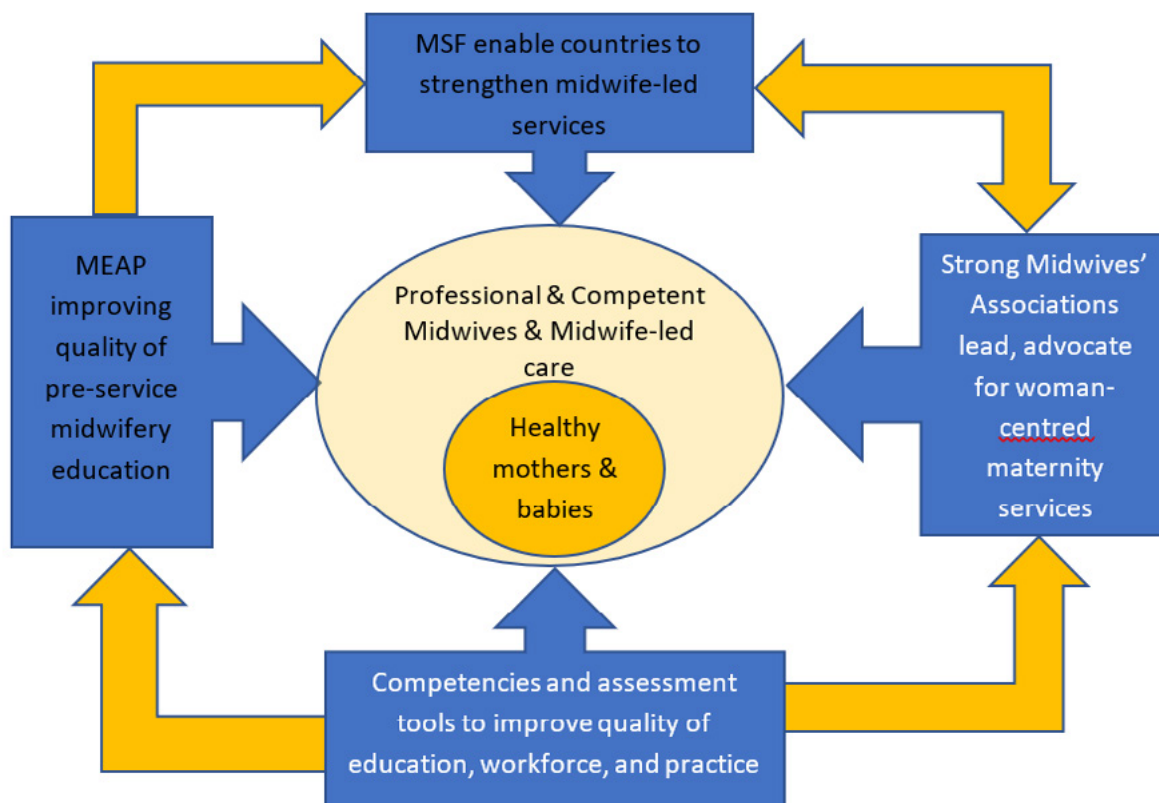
MSF enable countries to strengthen midwife-led services

MEAP improving quality of pre-service midwifery education

Professional & Competent Midwives & Midwife-led care

Healthy mothers & babies

Strong Midwives' Associations lead, advocate for woman-centred maternity services

Competencies and assessment tools to improve quality of education, workforce, and practice